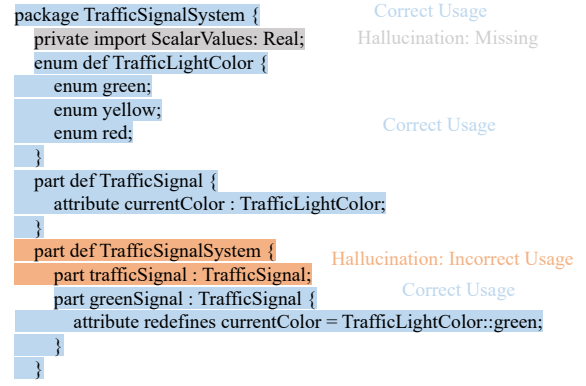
package TrafficSignalSystem {
private import ScalarValues: Real;
enum def TrafficLightColor {
enum green;
enum yellow;
enum red;
}
part def TrafficSignal {
attribute currentColor : TrafficLightColor;
}
part def TrafficSignalSystem {
part trafficSignal : TrafficSignal;
part greenSignal : TrafficSignal {
attribute redefines currentColor = TrafficLightColor::green;
}
}

Correct Usage
Hallucination: Missing
Correct Usage
Hallucination: Incorrect Usage
Correct Usage